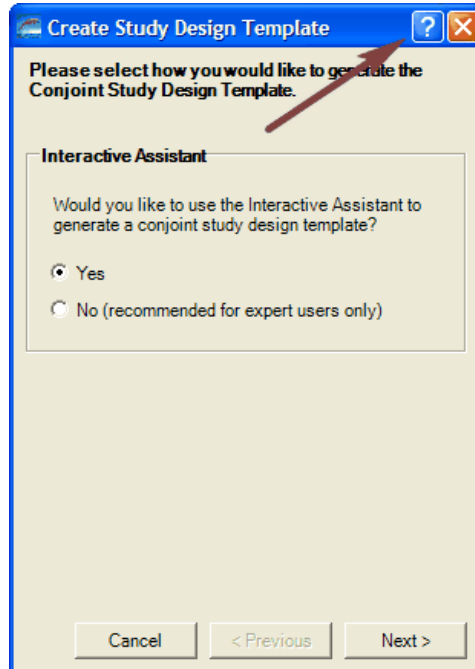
Create Study Design Template

?

Please select how you would like to generate the Conjoint Study Design Template.

Interactive Assistant

Would you like to use the Interactive Assistant to generate a conjoint study design template?

Yes

No (recommended for expert users only)

Cancel

< Previous

Next >